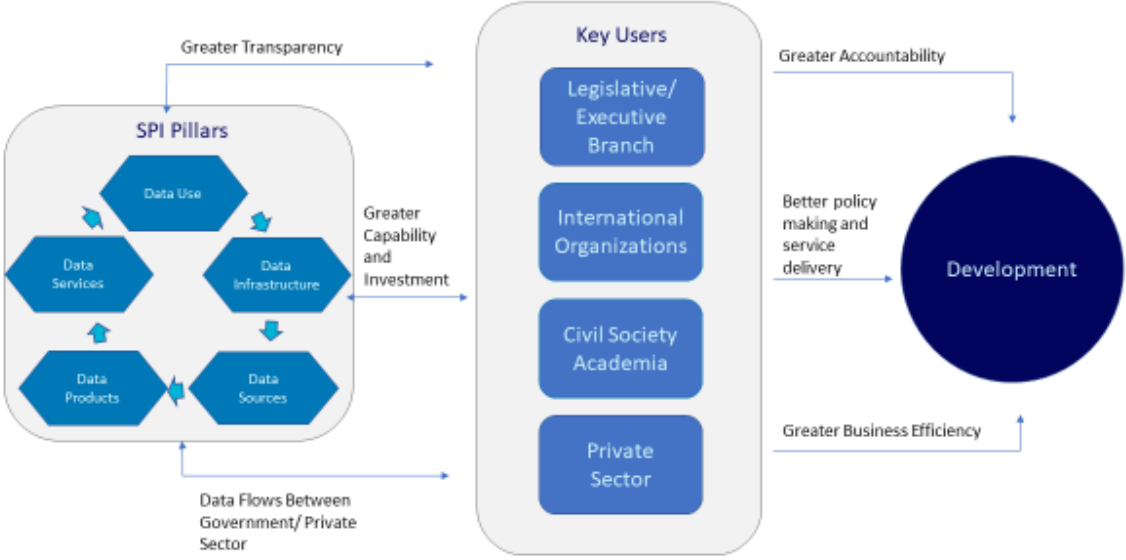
Greater Transparency

SPI Pillars

Data Use

Data Services

Data Infrastructure

Data Products

Data Sources

Greater Capability and Investment

Key Users

Legislative/ Executive Branch

International Organizations

Civil Society Academia

Private Sector

Data Flows Between Government/ Private Sector

Greater Accountability

Better policy making and service delivery

Development

Greater Business Efficiency